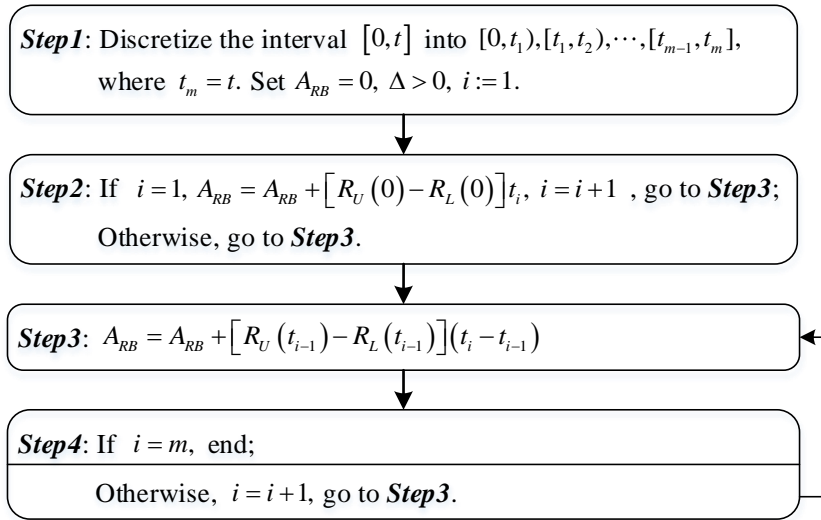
***Step1***: Discretize the interval $\left[0,t\right]$ into $[0,t_1),[t_1,t_2),\cdots,[t_{m-1},t_m]$, where $t_m=t$. Set $A_{RB}=0,\ \Delta>0,\ i:=1$.

***Step2***: If $i=1,\ A_{RB}=A_{RB}+\left[R_U\left(0\right)-R_L\left(0\right)\right]t_i,\ i=i+1$ , go to ***Step3***; Otherwise, go to ***Step3***.

***Step3***: $A_{RB}=A_{RB}+\left[R_U\left(t_{i-1}\right)-R_L\left(t_{i-1}\right)\right]\left(t_i-t_{i-1}\right)$

***Step4***: If $i=m$, end;

Otherwise, $i=i+1$, go to ***Step3***.